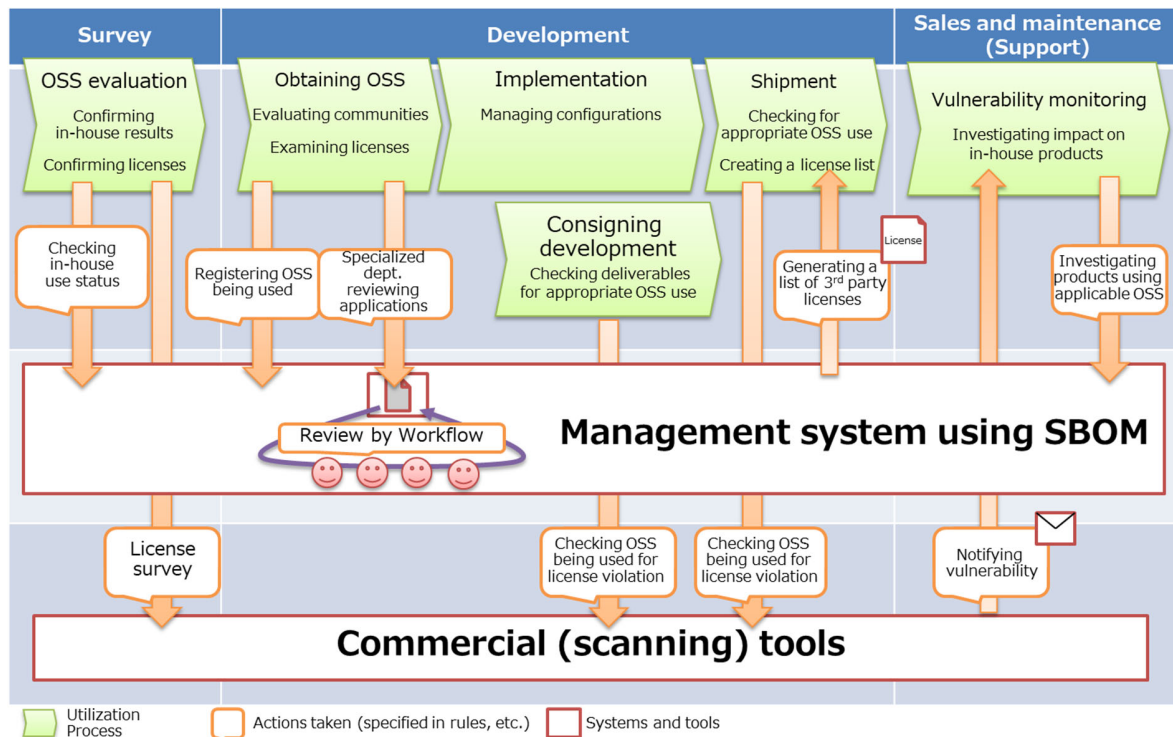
Survey

Development

Sales and maintenance (Support)

OSS evaluation

Confirming in-house results

Confirming licenses

Obtaining OSS

Evaluating communities

Examining licenses

Implementation

Managing configurations

Shipment

Checking for appropriate OSS use

Creating a license list

Vulnerability monitoring

Investigating impact on in-house products

Checking in-house use status

Registering OSS being used

Specialized dept. reviewing applications

Consigning development

Checking deliverables for appropriate OSS use

Generating a list of 3$^{rd}$ party licenses

License

Investigating products using applicable OSS

Review by Workflow

Management system using SBOM

License survey

Checking OSS being used for license violation

Checking OSS being used for license violation

Notifying vulnerability

Commercial (scanning) tools

Utilization Process

Actions taken (specified in rules, etc.)

Systems and tools